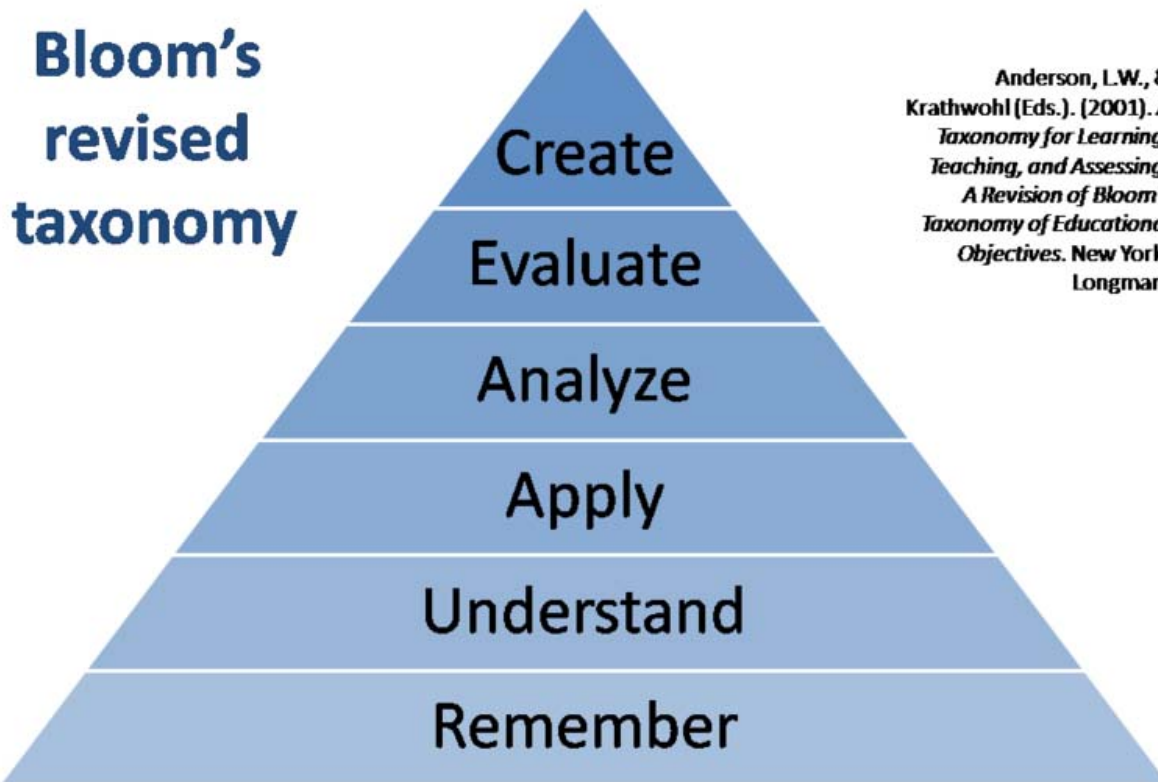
Bloom's revised taxonomy

Create

Evaluate

Analyze

Apply

Understand

Remember

Anderson, L.W., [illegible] Krathwohl (Eds.). (2001). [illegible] Taxonomy for Learning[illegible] Teaching, and Assessing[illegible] A Revision of Bloom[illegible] Taxonomy of Education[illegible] Objectives. New Yor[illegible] Longman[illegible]